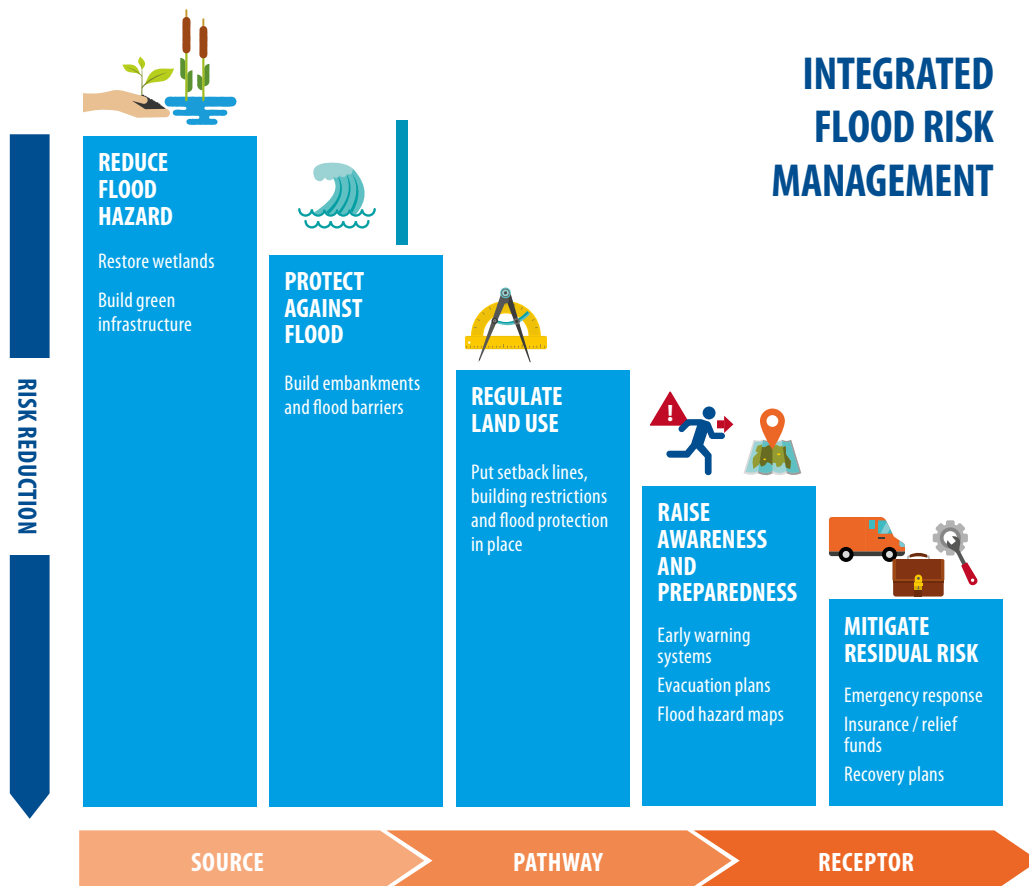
INTEGRATED FLOOD RISK MANAGEMENT

RISK REDUCTION

REDUCE FLOOD HAZARD

Restore wetlands

Build green infrastructure

PROTECT AGAINST FLOOD

Build embankments and flood barriers

REGULATE LAND USE

Put setback lines, building restrictions and flood protection in place

RAISE AWARENESS AND PREPAREDNESS

Early warning systems

Evacuation plans

Flood hazard maps

MITIGATE RESIDUAL RISK

Emergency response

Insurance / relief funds

Recovery plans

SOURCE

PATHWAY

RECEPTOR